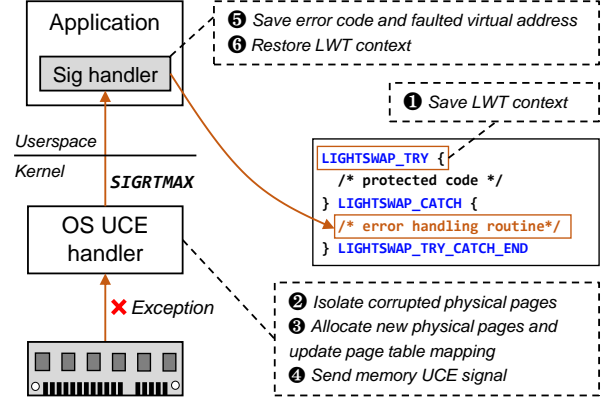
Application

Sig handler

❺ Save error code and faulted virtual address
❻ Restore LWT context

❶ Save LWT context

Userspace

Kernel

SIGRTMAX

LIGHTSWAP_TRY {
/* protected code */
} LIGHTSWAP_CATCH {
/* error handling routine*/
} LIGHTSWAP_TRY_CATCH_END

OS UCE handler

✘ Exception

❷ Isolate corrupted physical pages
❸ Allocate new physical pages and update page table mapping
❹ Send memory UCE signal